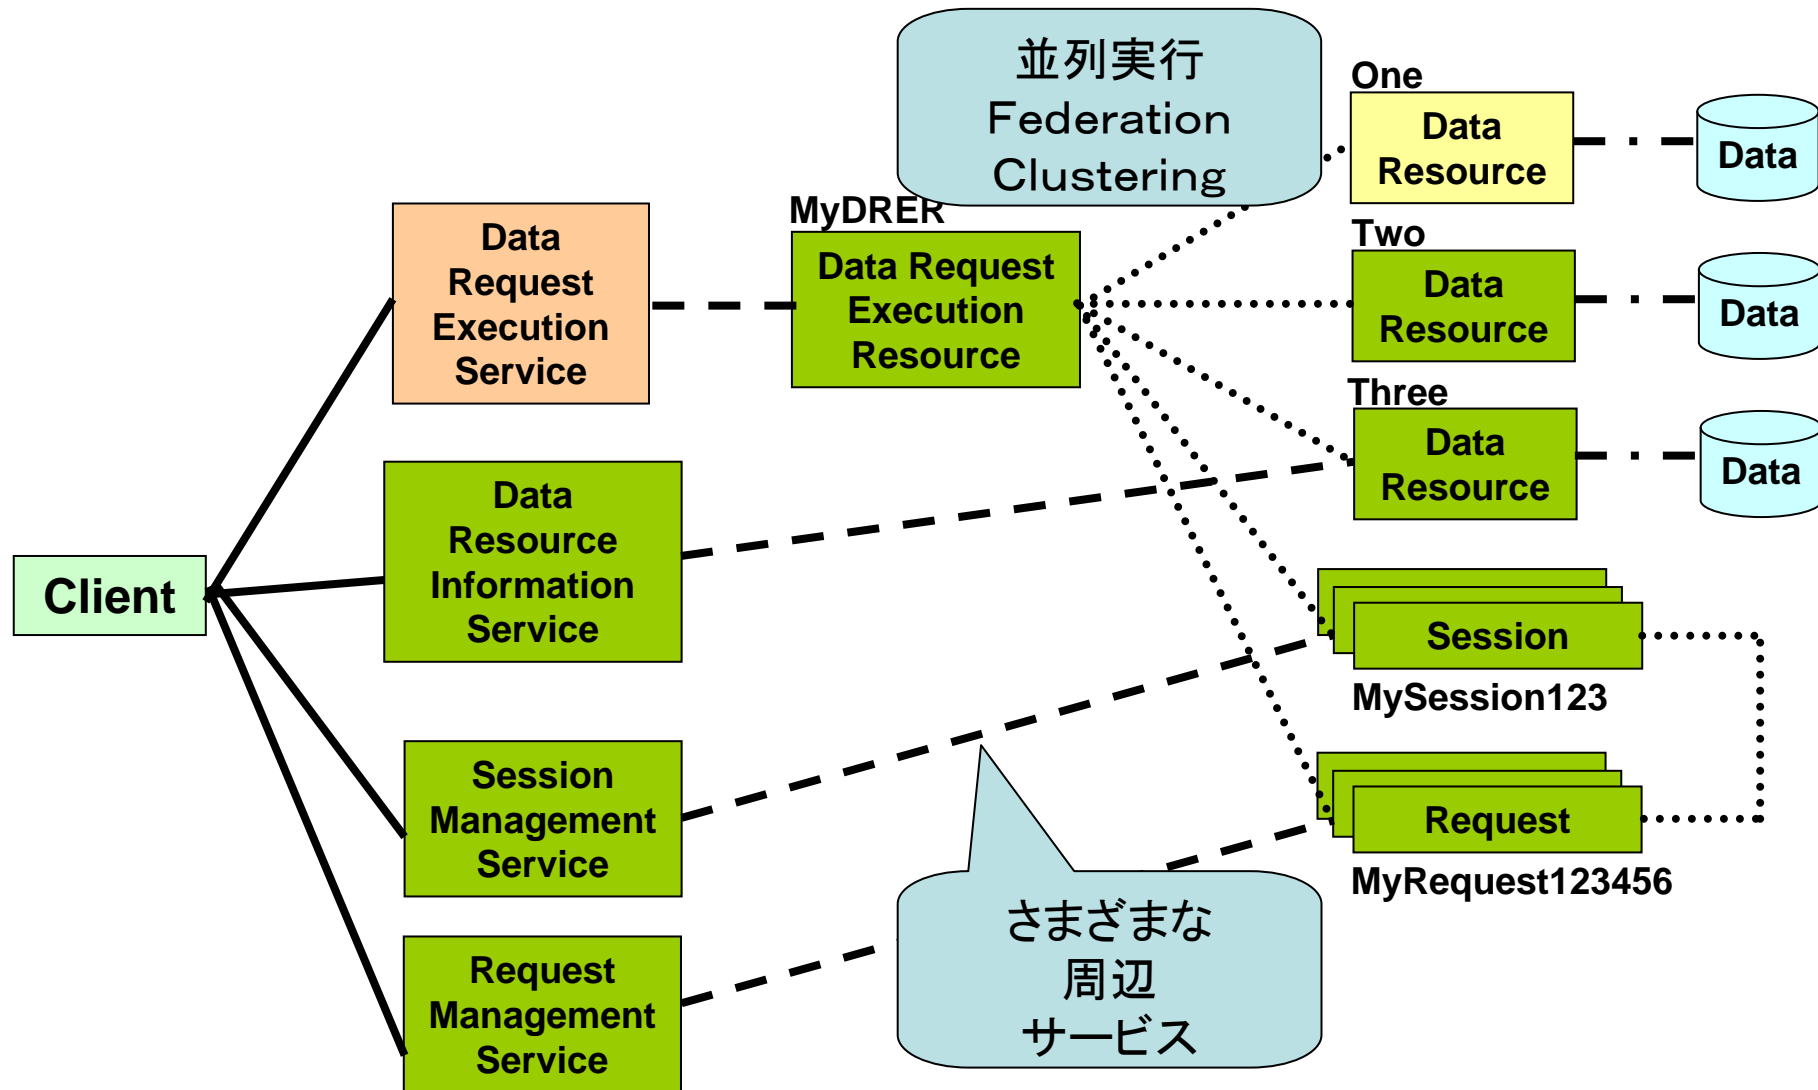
並列実行
Federation
Clustering

One
Data Resource
Data

Two
Data Resource
Data

Three
Data Resource
Data

MyDRER
Data Request Execution Resource

Data Request Execution Service

Data Resource Information Service

Client

Session Management Service

Request Management Service

Session
MySession123

Request
MyRequest123456

さまざまな
周辺
サービス